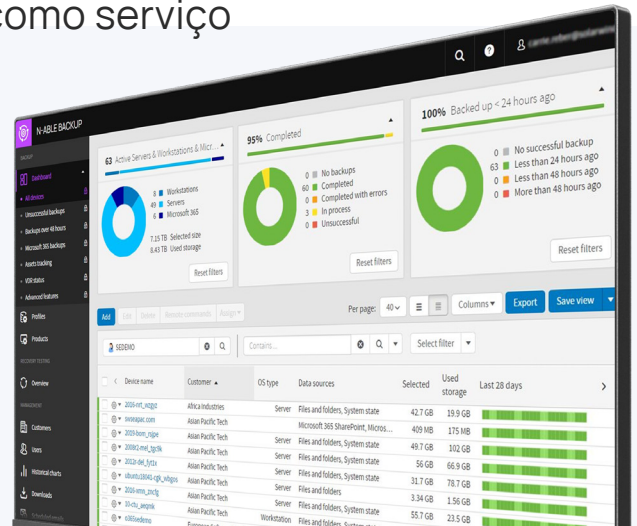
omo serviço

N-ABLE BACKUP

Dashboard
All devices
Unsuccessful backups
Backups over 48 hours
Microsoft 365 backups
Assets tracking
VSR status
Advanced features
Profiles
Products
Overview
Customers
Users
Historical charts
Downloads

63 Active Servers & Workstations & Micr...
8 Workstations
49 Servers
6 Microsoft 365
7.15 TB Selected size
8.43 TB Used storage
Reset filters

95% Completed
0 No backups
60 Completed
0 Completed with errors
3 In process
0 Unsuccessful
Reset filters

100% Backed up < 24 hours ago
0 No successful backup
63 Less than 24 hours ago
0 Less than 48 hours ago
0 More than 48 hours ago
Reset filters

Add | Edit | Delete | Remote commands | Assign
Per page: 40 | Columns | Export | Save view

SEDEMO | Contains... | Select filter

| | Device name | Customer | OS type | Data sources | Selected | Used storage | Last 28 days |
|---|---|---|---|---|---|---|---|
| | 2016-srt_wzgyt | Africa Industries | Server | Files and folders, System state | 42.7 GB | 19.9 GB | |
| | swoeapac.com | Asian Pacific Tech | | Microsoft 365 SharePoint, Micros... | 409 MB | 175 MB | |
| | 2019-bom_rqpe | Asian Pacific Tech | Server | Files and folders, System state | 49.7 GB | 102 GB | |
| | 2008r2-mel_tgc9k | Asian Pacific Tech | Server | Files and folders, System state | 56 GB | 66.9 GB | |
| | 2012r-del_fyt1x | Asian Pacific Tech | Server | Files and folders, System state | 31.7 GB | 78.7 GB | |
| | ubuntu18045-cgk_wbgos | Asian Pacific Tech | Server | Files and folders | 3.34 GB | 1.56 GB | |
| | 2016-nrms_znctg | Asian Pacific Tech | Server | Files and folders, System state | 55.7 GB | 23.5 GB | |
| | 10-ctu_aeqmk | Asian Pacific Tech | Workstation | Files and folders, System state | | | |
| | e365sedemo | | | | | | |